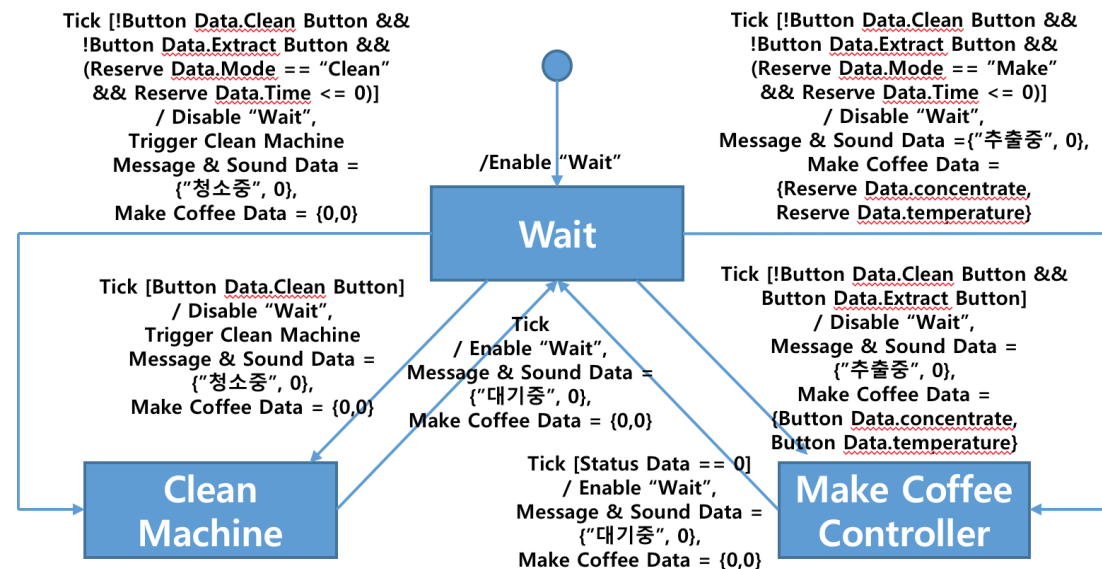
Tick [!Button Data.Clean Button && !Button Data.Extract Button && (Reserve Data.Mode == “Clean” && Reserve Data.Time <= 0)] / Disable “Wait”, Trigger Clean Machine Message & Sound Data = {”청소중”, 0}, Make Coffee Data = {0,0}

Tick [!Button Data.Clean Button && !Button Data.Extract Button && (Reserve Data.Mode == ”Make” && Reserve Data.Time <= 0)] / Disable “Wait”, Message & Sound Data ={”추출중”, 0}, Make Coffee Data = {Reserve Data.concentrate, Reserve Data.temperature}

/Enable “Wait”

Wait

Tick [Button Data.Clean Button] / Disable “Wait”, Trigger Clean Machine Message & Sound Data = {”청소중”, 0}, Make Coffee Data = {0,0}

Tick / Enable “Wait”, Message & Sound Data = {”대기중”, 0}, Make Coffee Data = {0,0}

Tick [!Button Data.Clean Button && Button Data.Extract Button] / Disable “Wait”, Message & Sound Data = {”추출중”, 0}, Make Coffee Data = {Button Data.concentrate, Button Data.temperature}

Tick [Status Data == 0] / Enable “Wait”, Message & Sound Data = {”대기중”, 0}, Make Coffee Data = {0,0}

Clean Machine

Make Coffee Controller